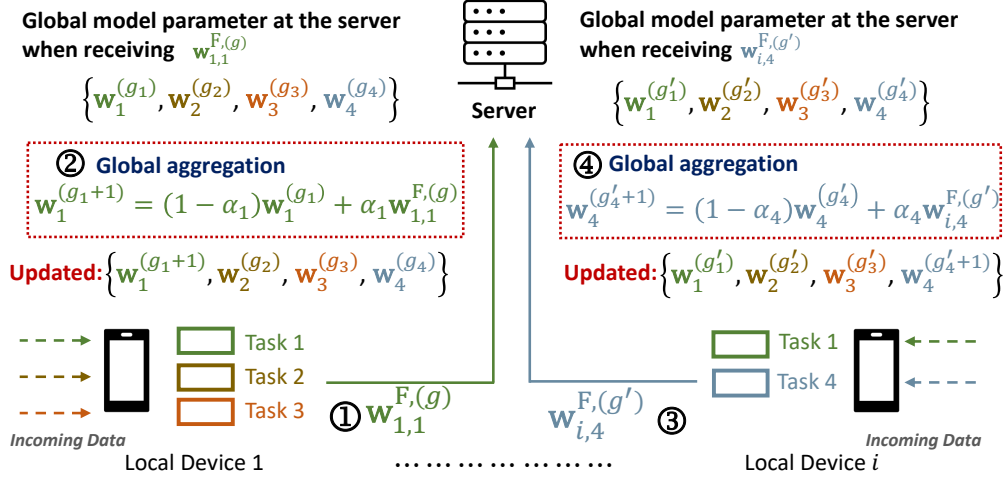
Global model parameter at the server when receiving $\mathbf{w}_{1,1}^{\mathrm{F},(g)}$

$\left\{\mathbf{w}_1^{(g_1)}, \mathbf{w}_2^{(g_2)}, \mathbf{w}_3^{(g_3)}, \mathbf{w}_4^{(g_4)}\right\}$

Server

Global model parameter at the server when receiving $\mathbf{w}_{i,4}^{\mathrm{F},(g')}$

$\left\{\mathbf{w}_1^{(g_1')}, \mathbf{w}_2^{(g_2')}, \mathbf{w}_3^{(g_3')}, \mathbf{w}_4^{(g_4')}\right\}$

② Global aggregation

$\mathbf{w}_1^{(g_1+1)} = (1-\alpha_1)\mathbf{w}_1^{(g_1)} + \alpha_1 \mathbf{w}_{1,1}^{\mathrm{F},(g)}$

④ Global aggregation

$\mathbf{w}_4^{(g_4'+1)} = (1-\alpha_4)\mathbf{w}_4^{(g_4')} + \alpha_4 \mathbf{w}_{i,4}^{\mathrm{F},(g')}$

Updated: $\left\{\mathbf{w}_1^{(g_1+1)}, \mathbf{w}_2^{(g_2)}, \mathbf{w}_3^{(g_3)}, \mathbf{w}_4^{(g_4)}\right\}$

Updated: $\left\{\mathbf{w}_1^{(g_1')}, \mathbf{w}_2^{(g_2')}, \mathbf{w}_3^{(g_3')}, \mathbf{w}_4^{(g_4'+1)}\right\}$

Task 1
Task 2
Task 3

① $\mathbf{w}_{1,1}^{\mathrm{F},(g)}$

$\mathbf{w}_{i,4}^{\mathrm{F},(g')}$ ③

Task 1
Task 4

Incoming Data

Local Device 1

……………………

Incoming Data

Local Device $i$